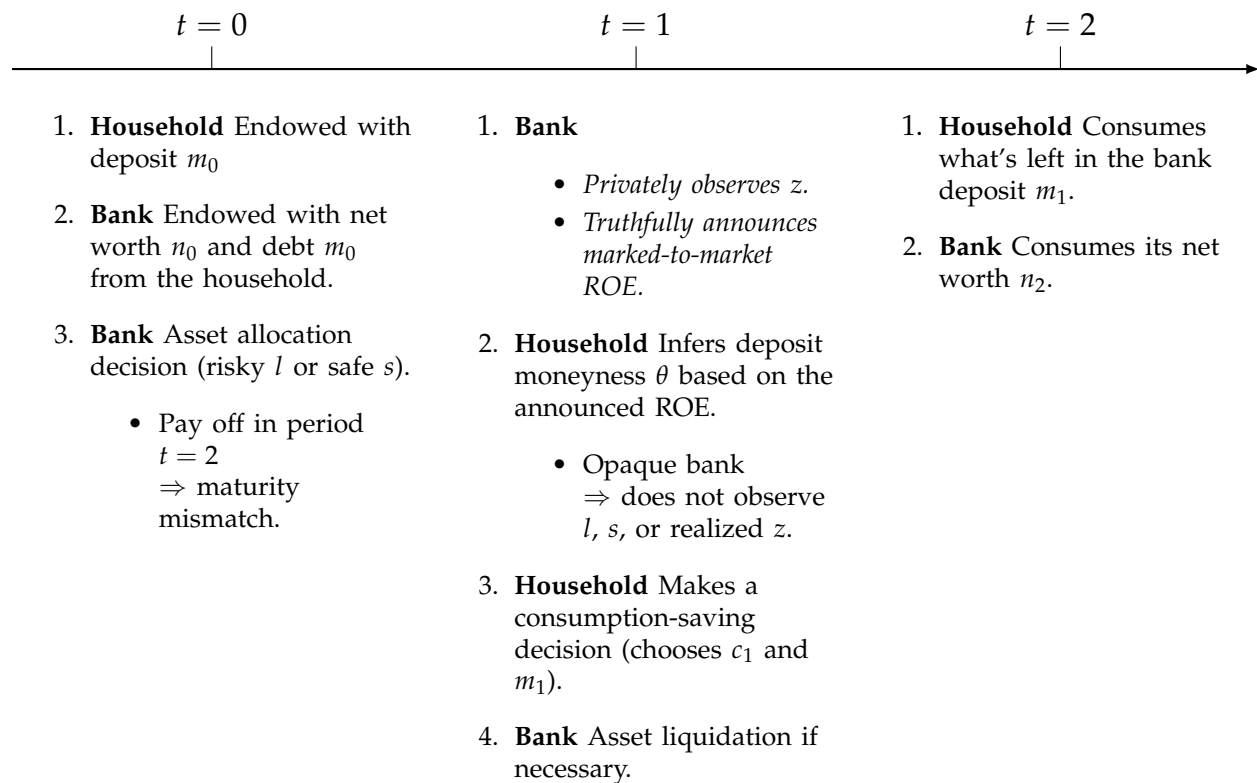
$t = 0$

$t = 1$

$t = 2$

1. **Household** Endowed with deposit $m_0$

2. **Bank** Endowed with net worth $n_0$ and debt $m_0$ from the household.

3. **Bank** Asset allocation decision (risky $l$ or safe $s$).

• Pay off in period $t = 2$ $\Rightarrow$ maturity mismatch.

1. **Bank**

• *Privately observes z.*
• *Truthfully announces marked-to-market ROE.*

2. **Household** Infers deposit moneyness $\theta$ based on the announced ROE.

• Opaque bank $\Rightarrow$ does not observe $l$, $s$, or realized $z$.

3. **Household** Makes a consumption-saving decision (chooses $c_1$ and $m_1$).

4. **Bank** Asset liquidation if necessary.

1. **Household** Consumes what's left in the bank deposit $m_1$.

2. **Bank** Consumes its net worth $n_2$.